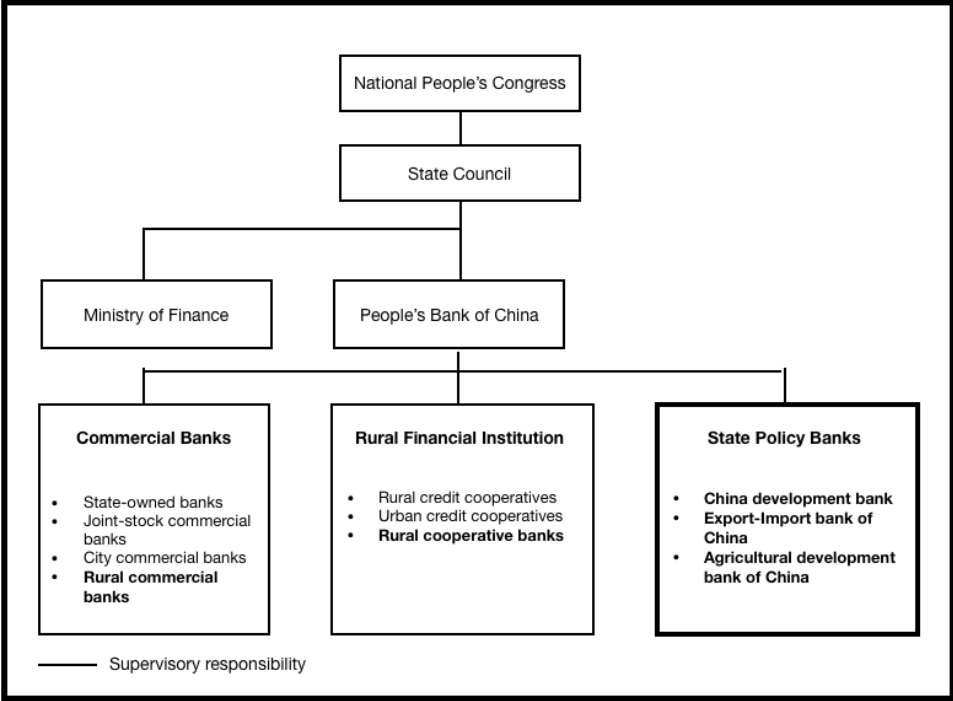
National People's Congress

State Council

Ministry of Finance

People's Bank of China

**Commercial Banks**

- State-owned banks
- Joint-stock commercial banks
- City commercial banks
- **Rural commercial banks**

**Rural Financial Institution**

- Rural credit cooperatives
- Urban credit cooperatives
- **Rural cooperative banks**

**State Policy Banks**

- **China development bank**
- **Export-Import bank of China**
- **Agricultural development bank of China**

Supervisory responsibility